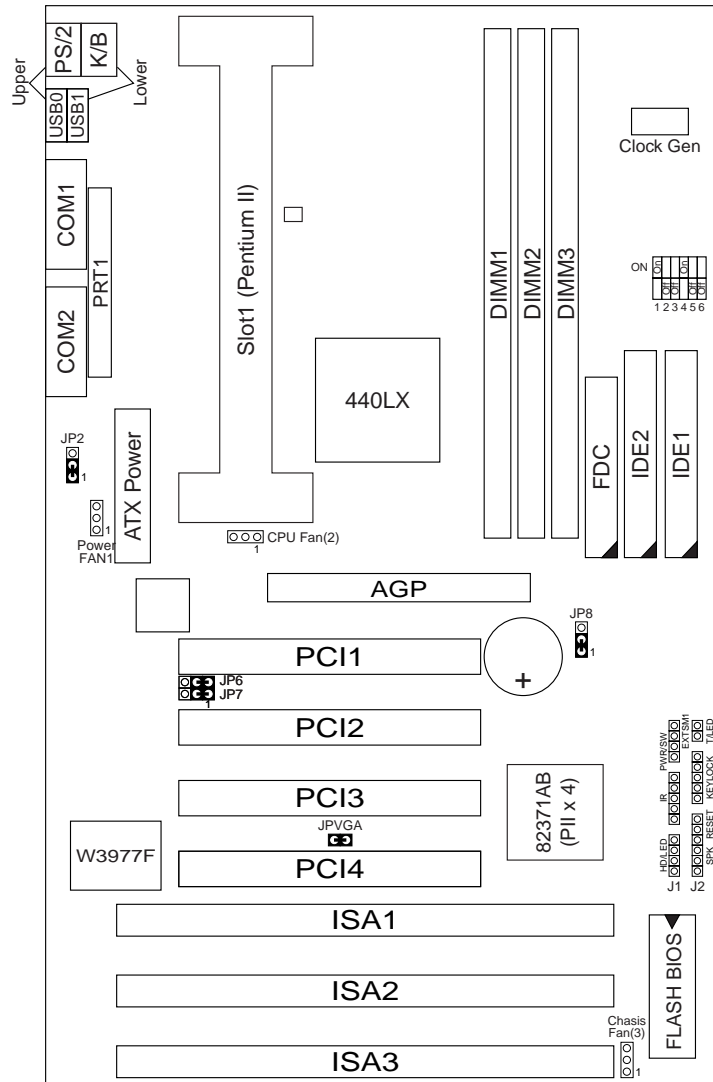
Upper
PS/2
K/B
Lower
USB0
USB1
COM1
PRT1
COM2
Slot1 (Pentium II)
DIMM1
DIMM2
DIMM3
Clock Gen
ON
On
Off
Off
On
Off
Off
1 2 3 4 5 6
440LX
FDC
IDE2
IDE1
JP2
1
ATX Power
1
Power
FAN1
1
CPU Fan(2)
AGP
JP8
1
PCI1
JP6
JP7
1
+
PCI2
PWR/SW
EXTSMI
T/LED
IR
KEYLOCK
PCI3
82371AB
(PII x 4)
HD/LED
SPK
RESET
JPVGA
W3977F
PCI4
J1
J2
ISA1
FLASH BIOS
ISA2
Chasis
Fan(3)
ISA3
1